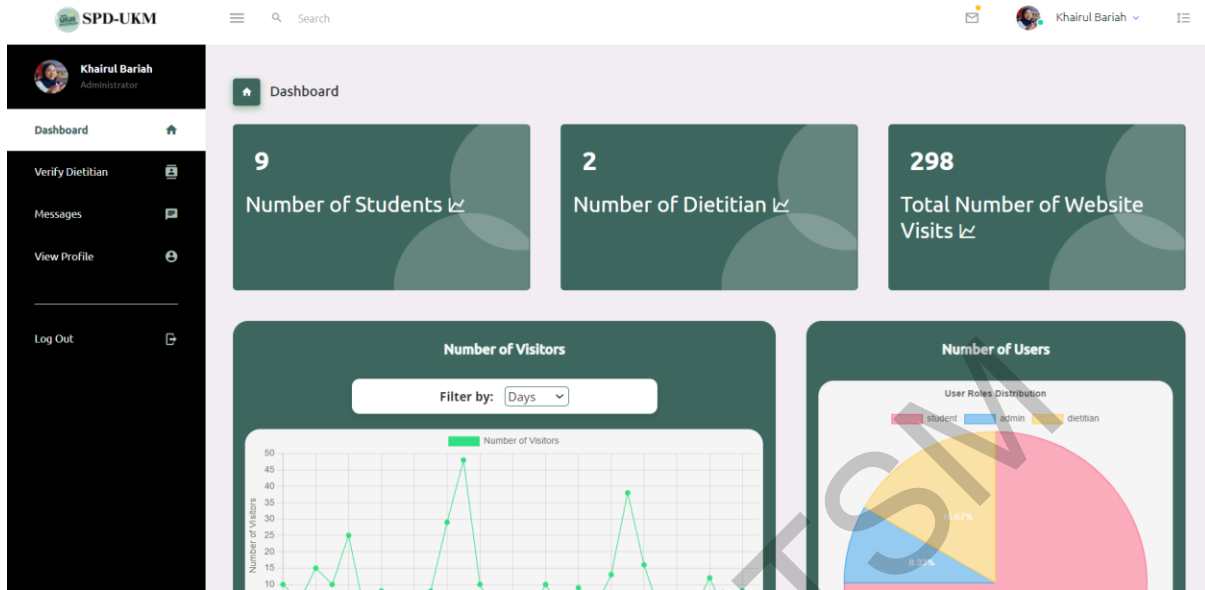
SPD-UKM

Search

Khairul Bariah

Khairul Bariah
Administrator

Dashboard

Verify Dietitian

Messages

View Profile

Log Out

Dashboard

9
Number of Students

2
Number of Dietitian

298
Total Number of Website Visits

Number of Visitors

Filter by: Days

Number of Visitors

50
45
40
35
30
25
20
15
10

Number of Visitors

Number of Users

User Roles Distribution

student admin dietitian

16.67%

8.33%

TSIM